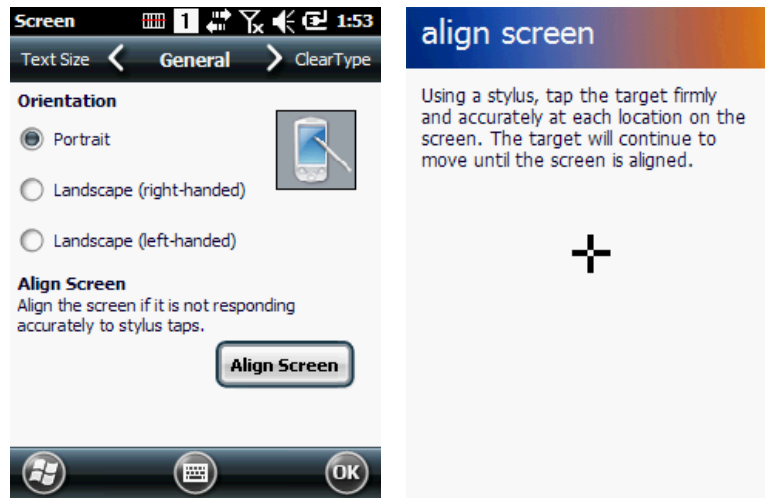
Screen 1 1:53

Text Size General ClearType

Orientation

Portrait

Landscape (right-handed)

Landscape (left-handed)

Align Screen

Align the screen if it is not responding accurately to stylus taps.

Align Screen

OK

align screen

Using a stylus, tap the target firmly and accurately at each location on the screen. The target will continue to move until the screen is aligned.